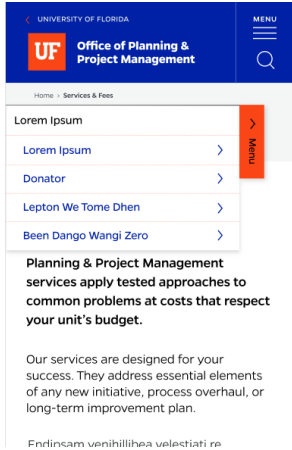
UNIVERSITY OF FLORIDA

UF Office of Planning & Project Management

MENU

Home › Services & Fees

Lorem Ipsum

Lorem Ipsum

Donator

Lepton We Tome Dhen

Been Dango Wangi Zero

Menu

Planning & Project Management services apply tested approaches to common problems at costs that respect your unit's budget.

Our services are designed for your success. They address essential elements of any new initiative, process overhaul, or long-term improvement plan.

Endipsam venihillibea velestiati re